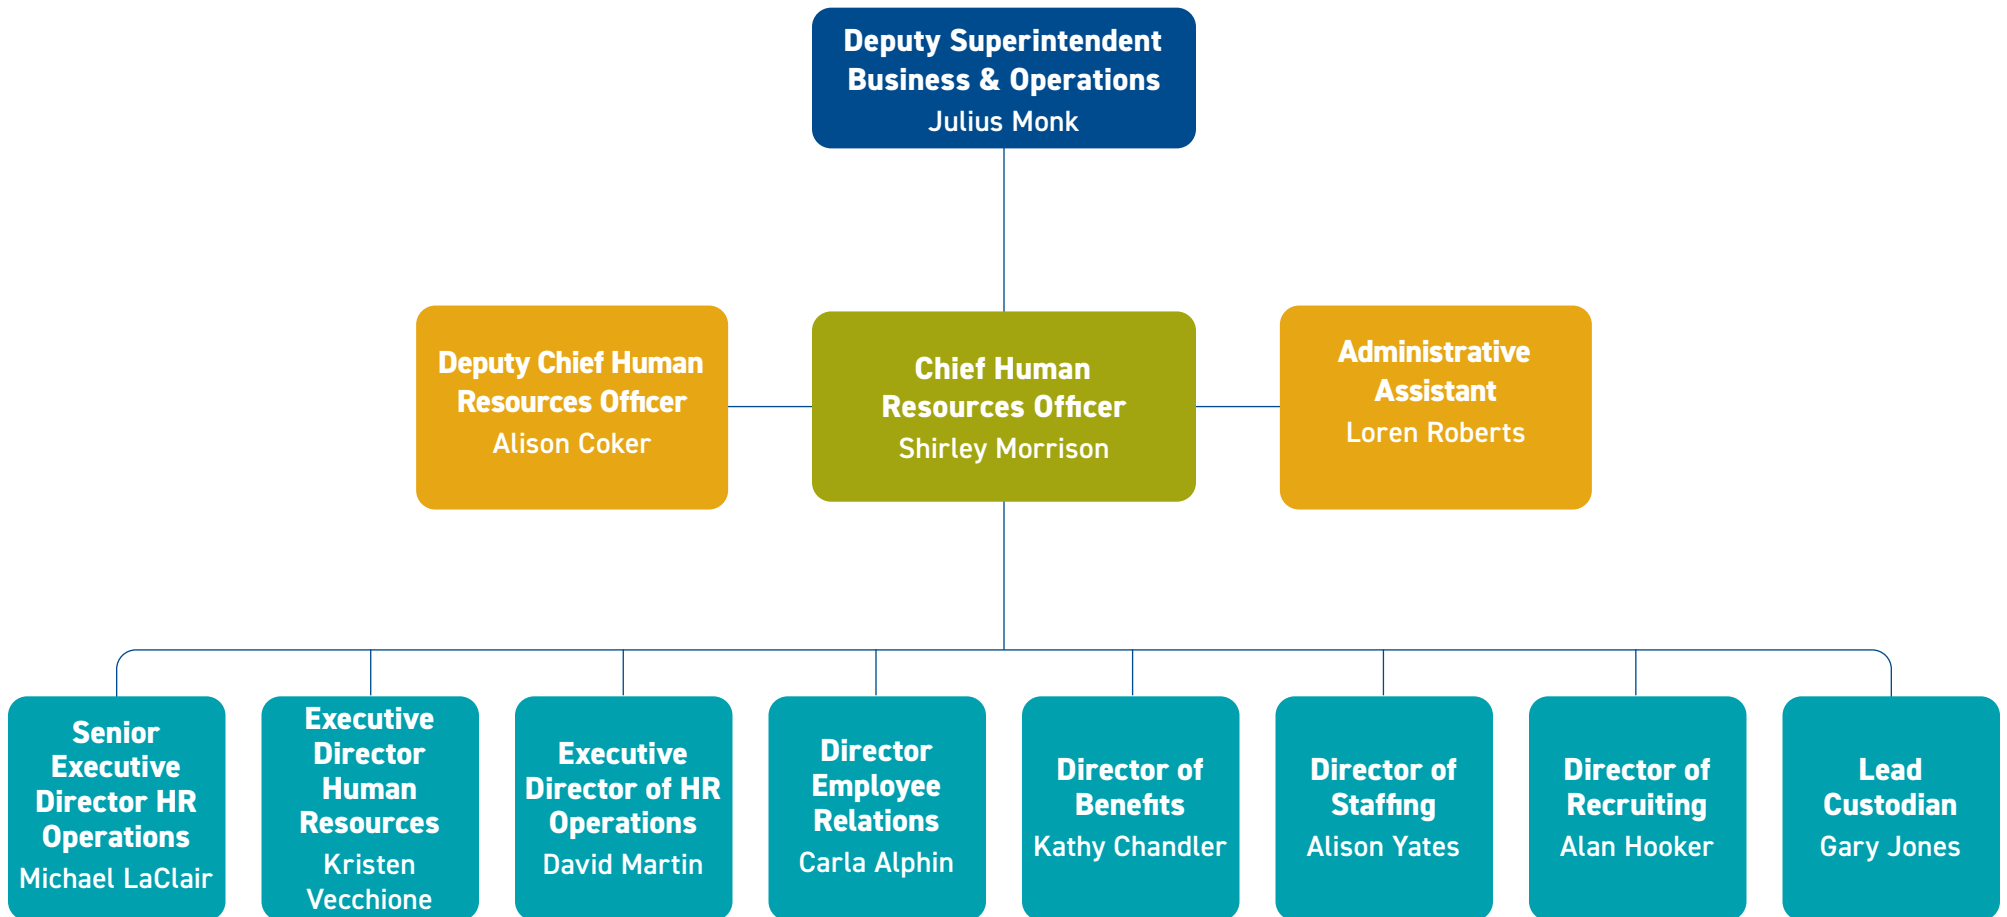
Deputy Superintendent Business & Operations
Julius Monk

Deputy Chief Human Resources Officer
Alison Coker

Chief Human Resources Officer
Shirley Morrison

Administrative Assistant
Loren Roberts

Senior Executive Director HR Operations
Michael LaClair

Executive Director Human Resources
Kristen Vecchione

Executive Director of HR Operations
David Martin

Director Employee Relations
Carla Alphin

Director of Benefits
Kathy Chandler

Director of Staffing
Alison Yates

Director of Recruiting
Alan Hooker

Lead Custodian
Gary Jones